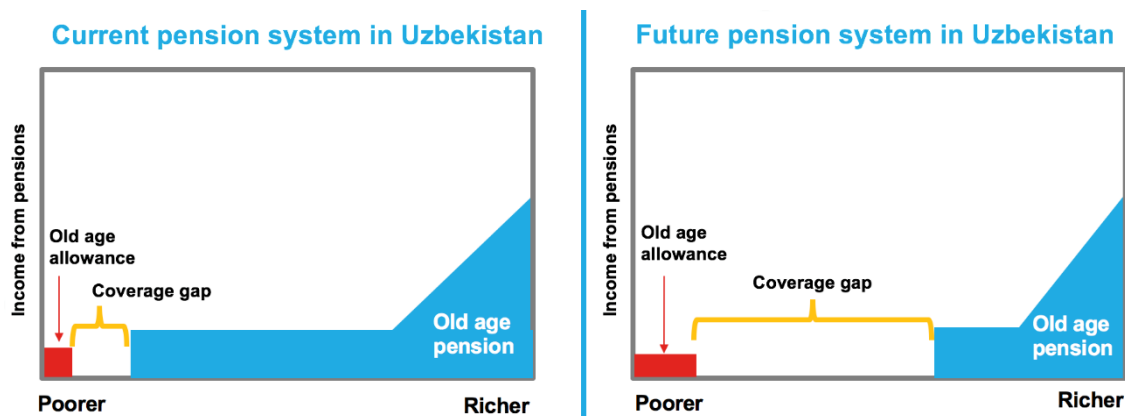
Current pension system in Uzbekistan

Income from pensions

Old age allowance

Coverage gap

Old age pension

Poorer

Richer

Future pension system in Uzbekistan

Income from pensions

Old age allowance

Coverage gap

Old age pension

Poorer

Richer